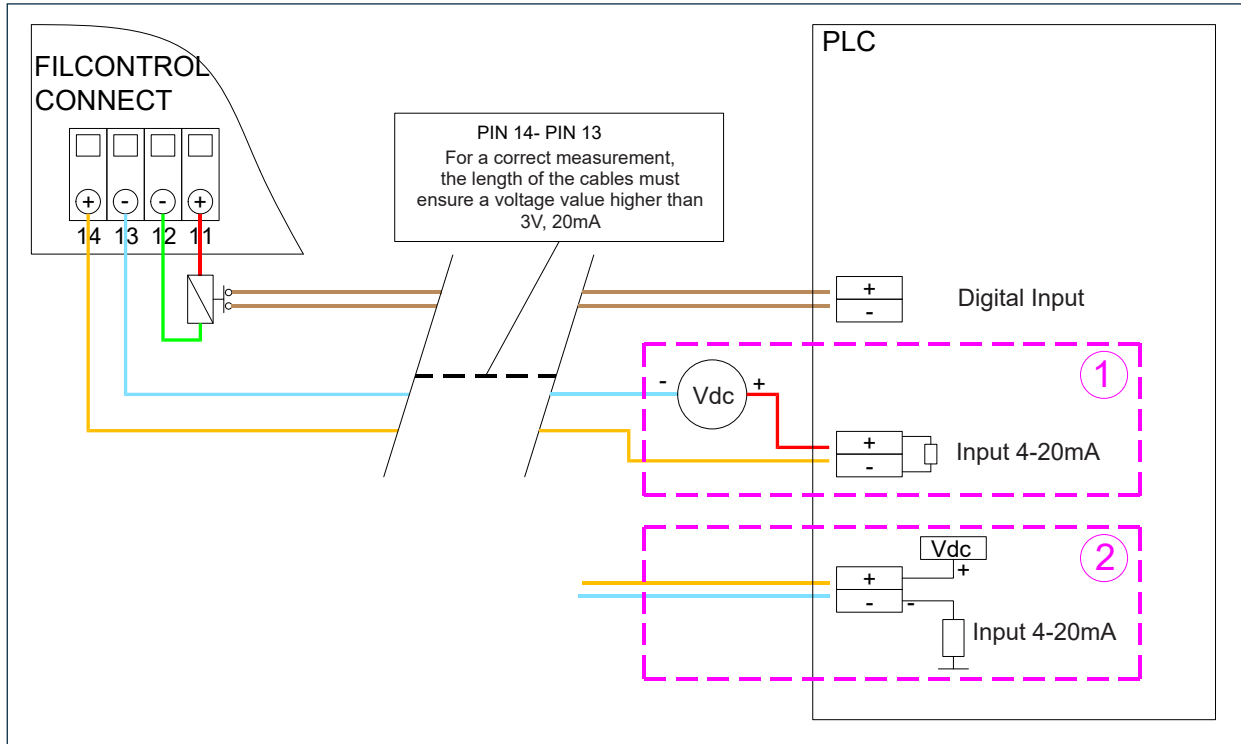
FILCONTROL CONNECT

+ - - +
14 13 12 11

PIN 14- PIN 13
For a correct measurement, the length of the cables must ensure a voltage value higher than 3V, 20mA

PLC

+
-
Digital Input

1

- Vdc +

+
-
Input 4-20mA

2

Vdc
+
+
-
-
Input 4-20mA